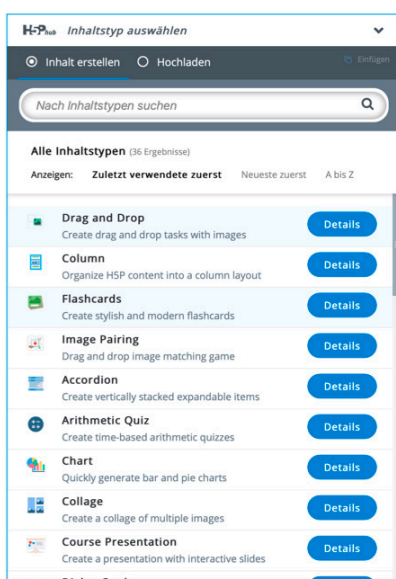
H5P hub Inhaltstyp auswählen

Inhalt erstellen Hochladen Einfügen

Nach Inhaltstypen suchen

Alle Inhaltstypen (36 Ergebnisse)

Anzeigen: Zuletzt verwendete zuerst Neueste zuerst A bis Z

Drag and Drop
Create drag and drop tasks with images
Details

Column
Organize H5P content into a column layout
Details

Flashcards
Create stylish and modern flashcards
Details

Image Pairing
Drag and drop image matching game
Details

Accordion
Create vertically stacked expandable items
Details

Arithmetic Quiz
Create time-based arithmetic quizzes
Details

Chart
Quickly generate bar and pie charts
Details

Collage
Create a collage of multiple images
Details

Course Presentation
Create a presentation with interactive slides
Details

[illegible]